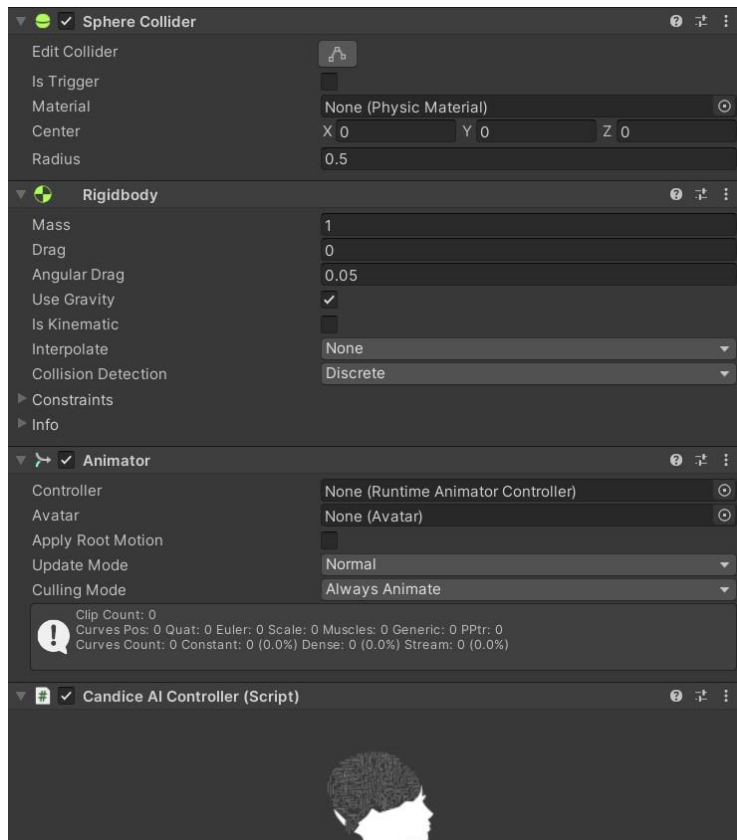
Sphere Collider

Edit Collider

Is Trigger

Material None (Physic Material)

Center X 0 Y 0 Z 0

Radius 0.5

Rigidbody

Mass 1

Drag 0

Angular Drag 0.05

Use Gravity

Is Kinematic

Interpolate None

Collision Detection Discrete

Constraints

Info

Animator

Controller None (Runtime Animator Controller)

Avatar None (Avatar)

Apply Root Motion

Update Mode Normal

Culling Mode Always Animate

Clip Count: 0
Curves Pos: 0 Quat: 0 Euler: 0 Scale: 0 Muscles: 0 Generic: 0 PPtr: 0
Curves Count: 0 Constant: 0 (0.0%) Dense: 0 (0.0%) Stream: 0 (0.0%)

Candice AI Controller (Script)